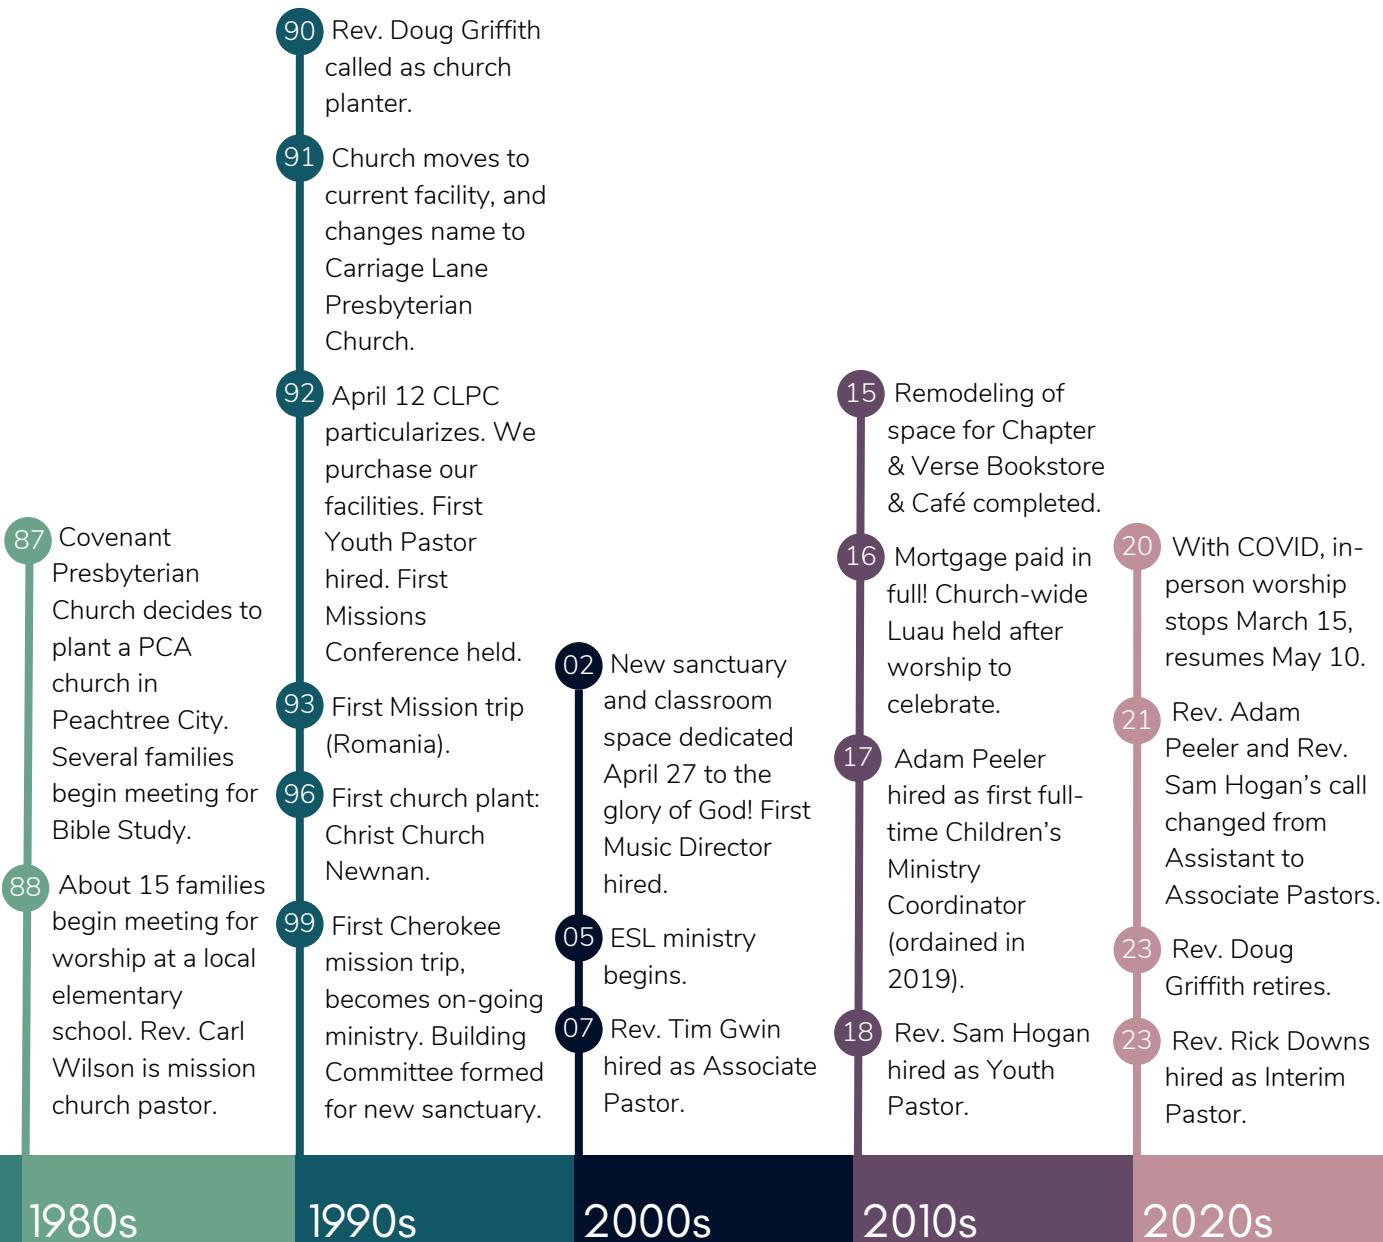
87 Covenant Presbyterian Church decides to plant a PCA church in Peachtree City. Several families begin meeting for Bible Study.

88 About 15 families begin meeting for worship at a local elementary school. Rev. Carl Wilson is mission church pastor.

1980s

90 Rev. Doug Griffith called as church planter.

91 Church moves to current facility, and changes name to Carriage Lane Presbyterian Church.

92 April 12 CLPC particularizes. We purchase our facilities. First Youth Pastor hired. First Missions Conference held.

93 First Mission trip (Romania).

96 First church plant: Christ Church Newnan.

99 First Cherokee mission trip, becomes on-going ministry. Building Committee formed for new sanctuary.

1990s

02 New sanctuary and classroom space dedicated April 27 to the glory of God! First Music Director hired.

05 ESL ministry begins.

07 Rev. Tim Gwin hired as Associate Pastor.

2000s

15 Remodeling of space for Chapter & Verse Bookstore & Café completed.

16 Mortgage paid in full! Church-wide Luau held after worship to celebrate.

17 Adam Peeler hired as first full-time Children's Ministry Coordinator (ordained in 2019).

18 Rev. Sam Hogan hired as Youth Pastor.

2010s

20 With COVID, in-person worship stops March 15, resumes May 10.

21 Rev. Adam Peeler and Rev. Sam Hogan's call changed from Assistant to Associate Pastors.

23 Rev. Doug Griffith retires.

23 Rev. Rick Downs hired as Interim Pastor.

2020s